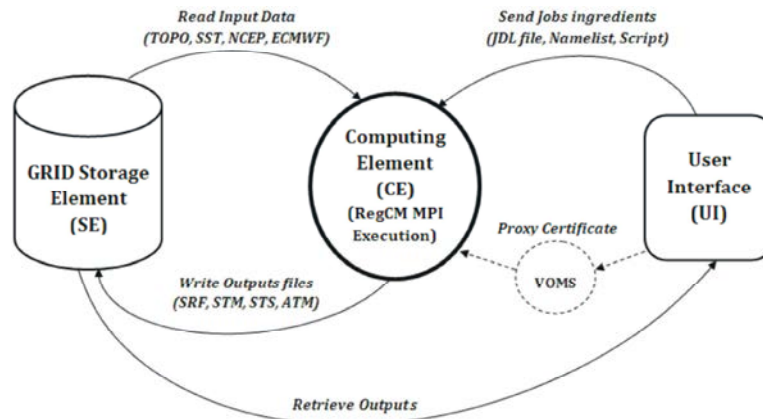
Read Input Data
(TOPO, SST, NCEP, ECMWF)

Send Jobs ingredients
(JDL file, Namelist, Script)

GRID Storage Element
(SE)

Computing Element
(CE)
(RegCM MPI Execution)

User Interface
(UI)

Proxy Certificate

VOMS

Write Outputs files
(SRF, STM, STS, ATM)

Retrieve Outputs